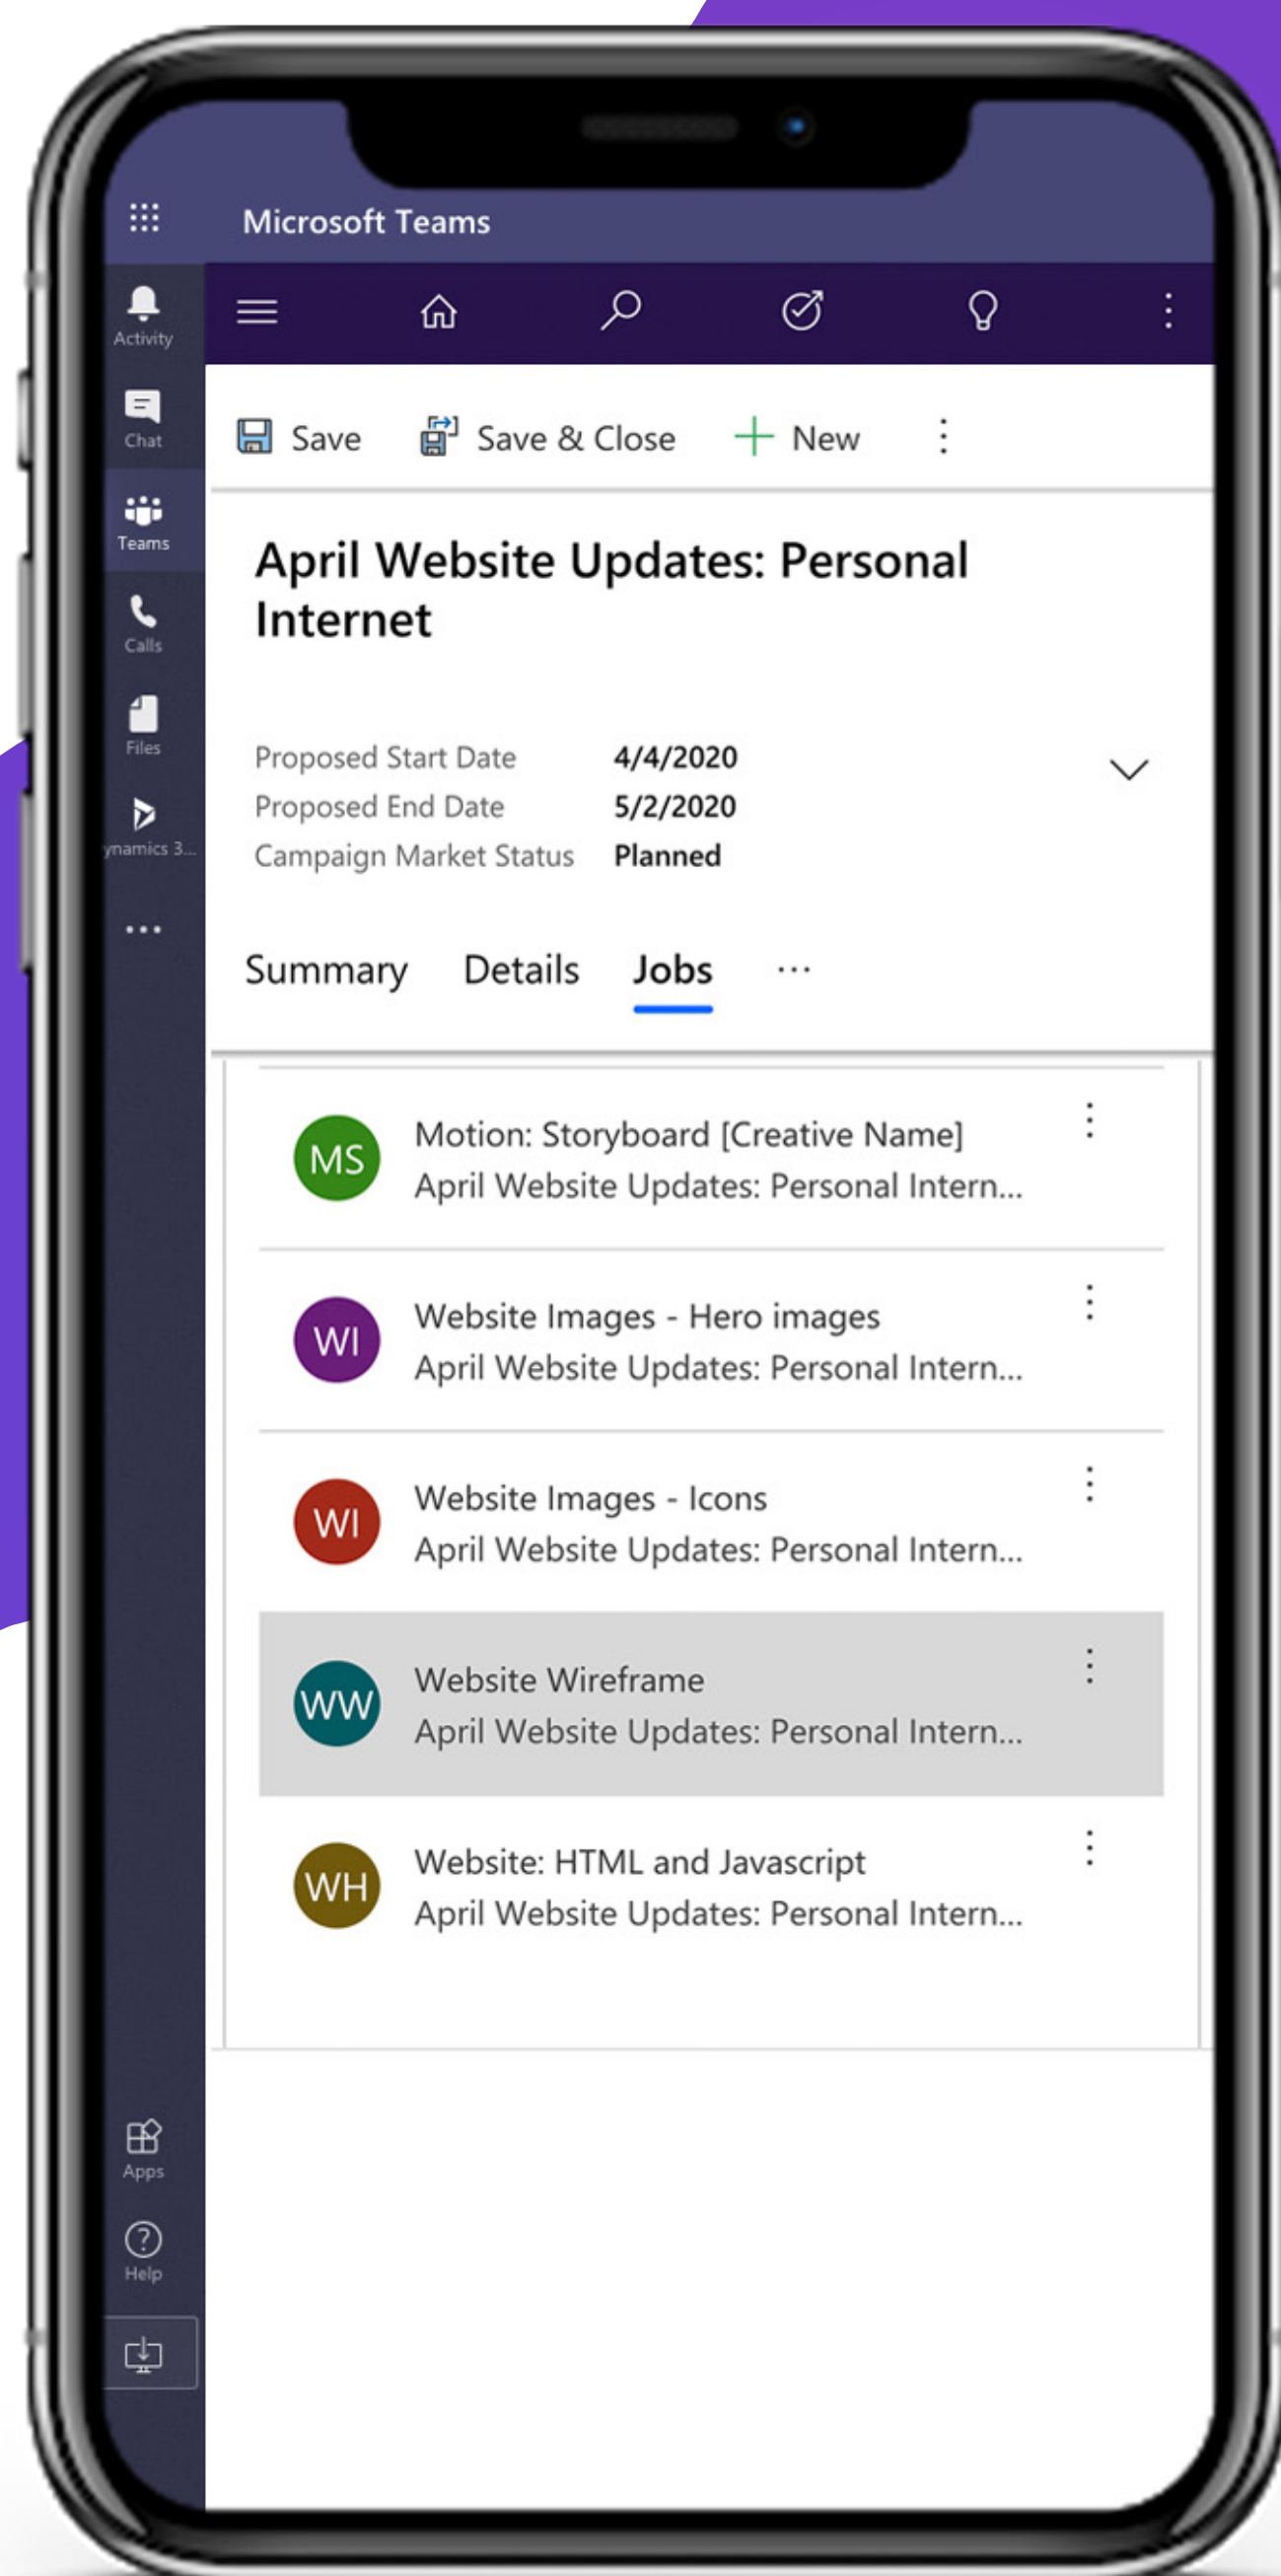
Microsoft Teams

Activity
Chat
Teams
Calls
Files
ynamics 3...
...

Save Save & Close New

April Website Updates: Personal Internet

Proposed Start Date 4/4/2020
Proposed End Date 5/2/2020
Campaign Market Status Planned

Summary Details Jobs ...

MS Motion: Storyboard [Creative Name]
April Website Updates: Personal Intern...

WI Website Images - Hero images
April Website Updates: Personal Intern...

WI Website Images - Icons
April Website Updates: Personal Intern...

WW Website Wireframe
April Website Updates: Personal Intern...

WH Website: HTML and Javascript
April Website Updates: Personal Intern...

Apps
Help